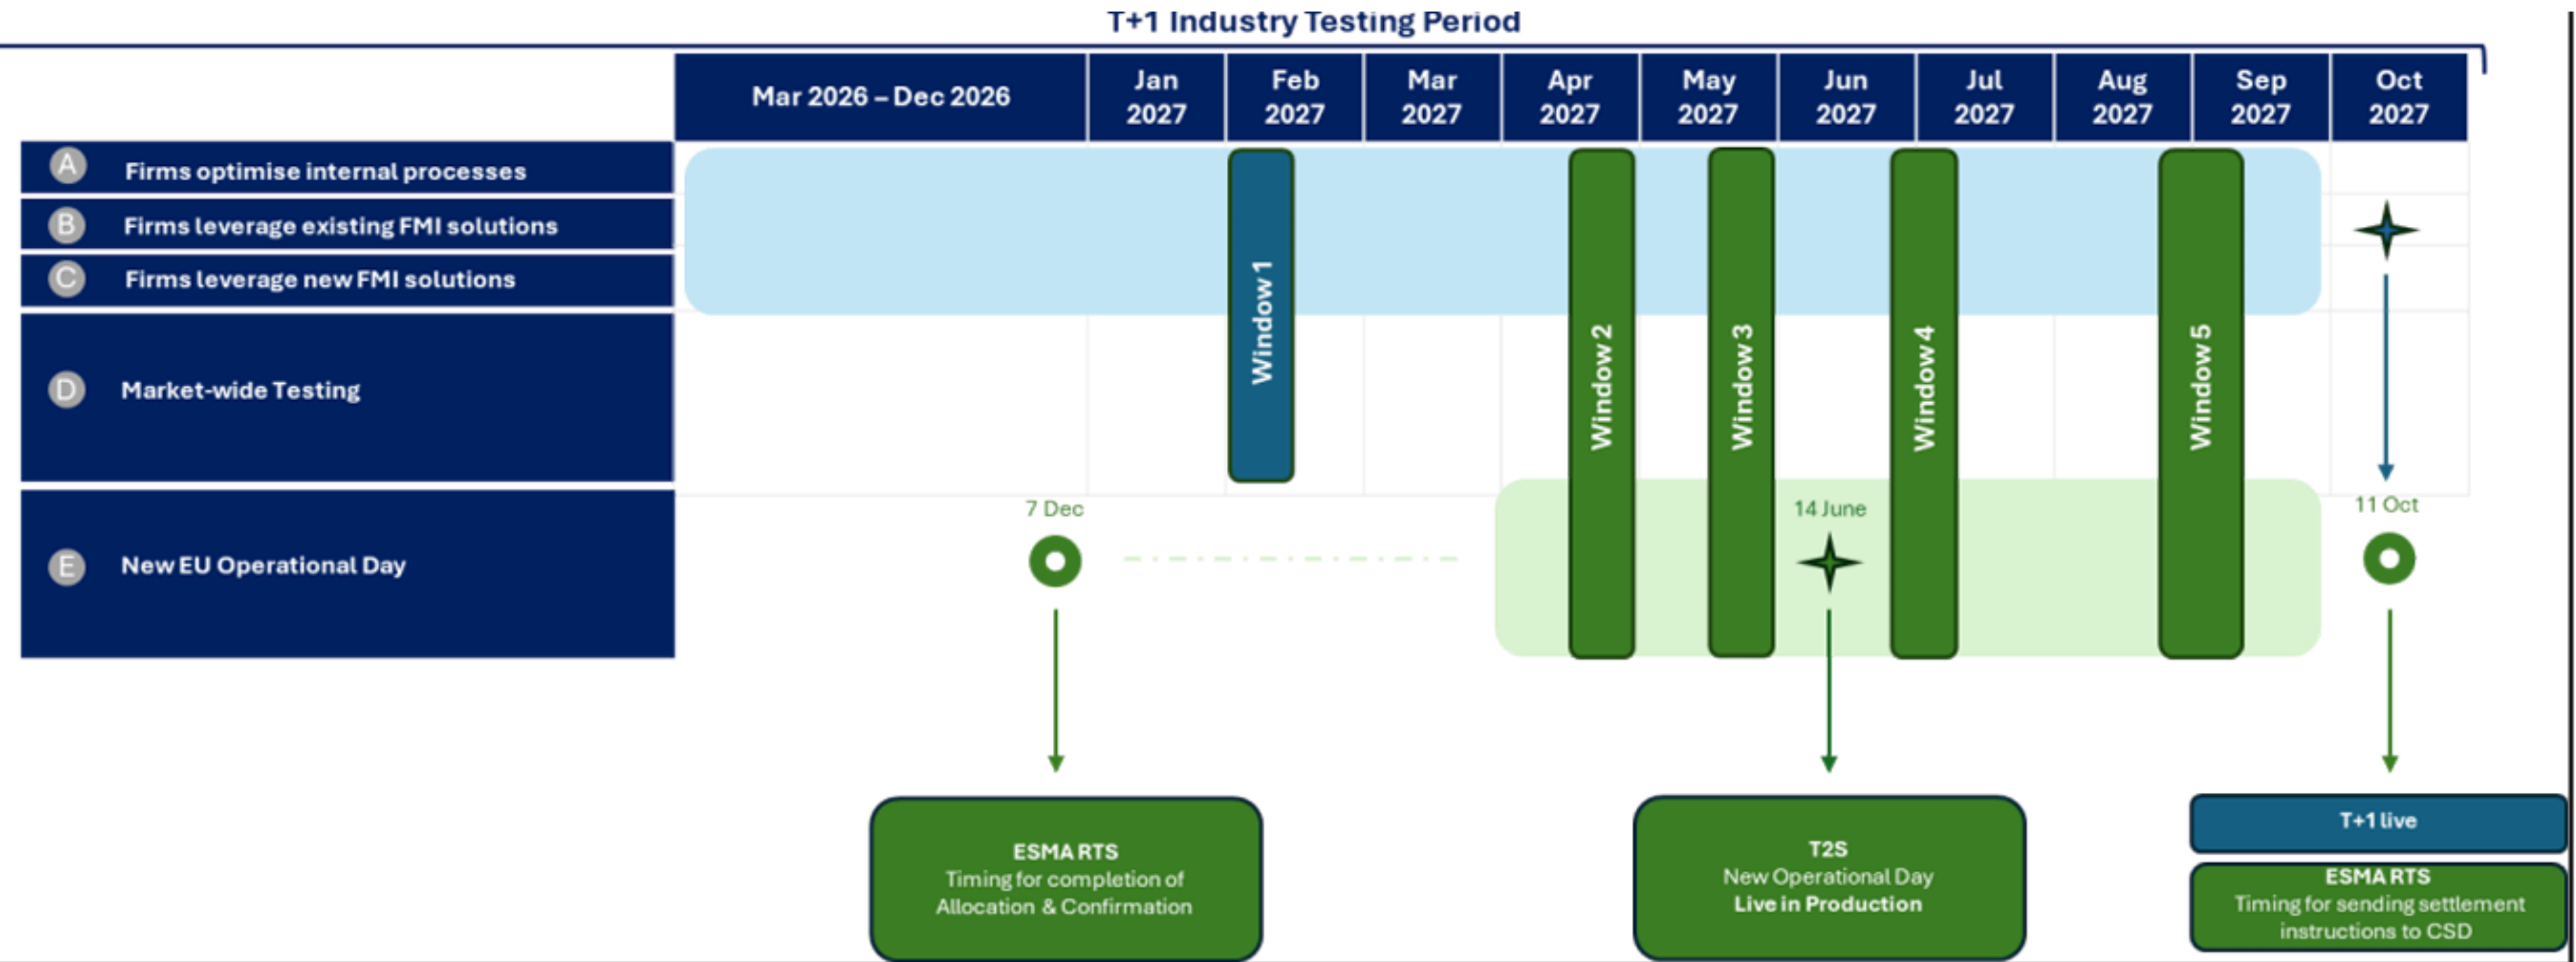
T+1 Industry Testing Period

| | Mar 2026 – Dec 2026 | Jan 2027 | Feb 2027 | Mar 2027 | Apr 2027 | May 2027 | Jun 2027 | Jul 2027 | Aug 2027 | Sep 2027 | Oct 2027 |
|---|---|---|---|---|---|---|---|---|---|---|---|

A Firms optimise internal processes
B Firms leverage existing FMI solutions
C Firms leverage new FMI solutions
D Market-wide Testing
E New EU Operational Day

Window 1
Window 2
Window 3
Window 4
Window 5

7 Dec
14 June
11 Oct

ESMA RTS
Timing for completion of Allocation & Confirmation

T2S
New Operational Day
Live in Production

T+1 live

ESMA RTS
Timing for sending settlement instructions to CSD